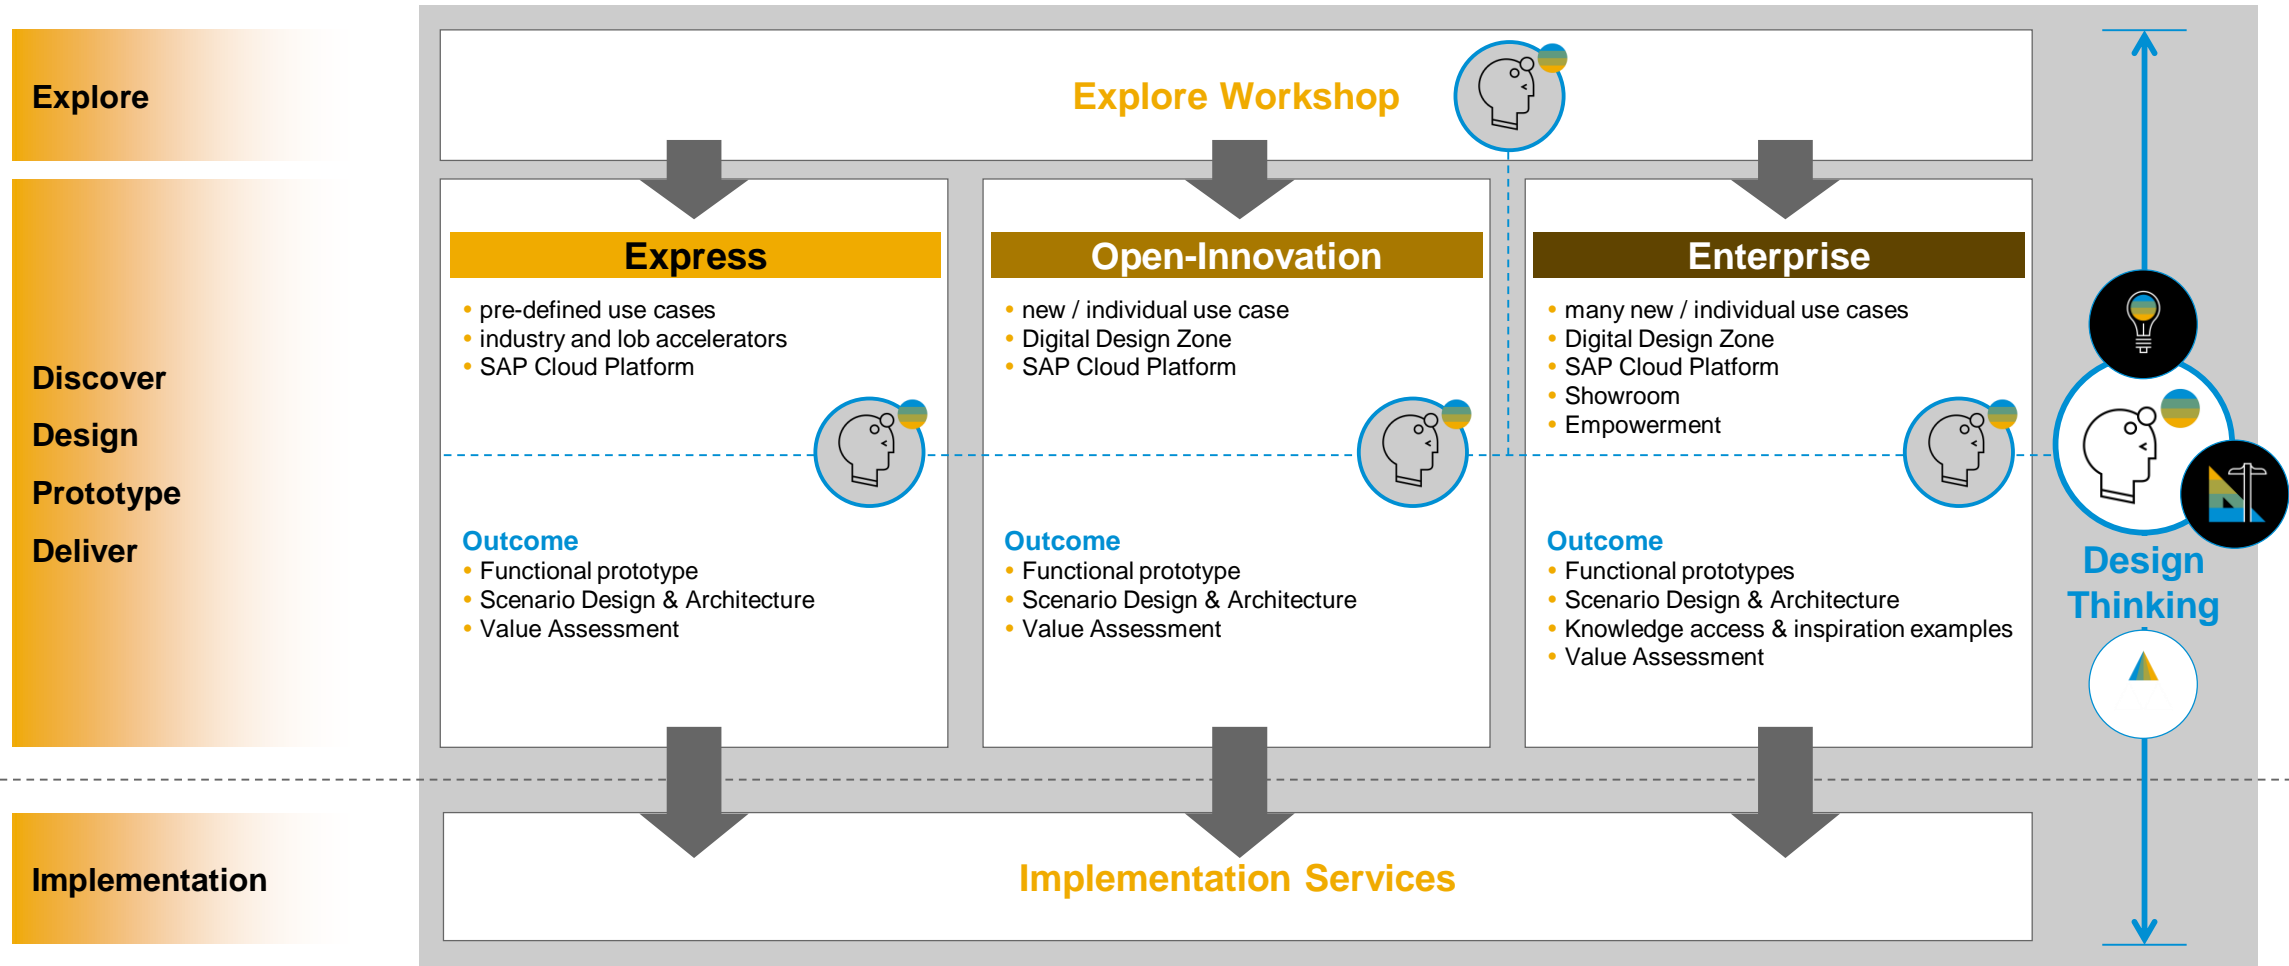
Explore

Discover
Design
Prototype
Deliver

Implementation

Explore Workshop

Express
• pre-defined use cases
• industry and lob accelerators
• SAP Cloud Platform

Outcome
• Functional prototype
• Scenario Design & Architecture
• Value Assessment

Open-Innovation
• new / individual use case
• Digital Design Zone
• SAP Cloud Platform

Outcome
• Functional prototype
• Scenario Design & Architecture
• Value Assessment

Enterprise
• many new / individual use cases
• Digital Design Zone
• SAP Cloud Platform
• Showroom
• Empowerment

Outcome
• Functional prototypes
• Scenario Design & Architecture
• Knowledge access & inspiration examples
• Value Assessment

Design Thinking

Implementation Services